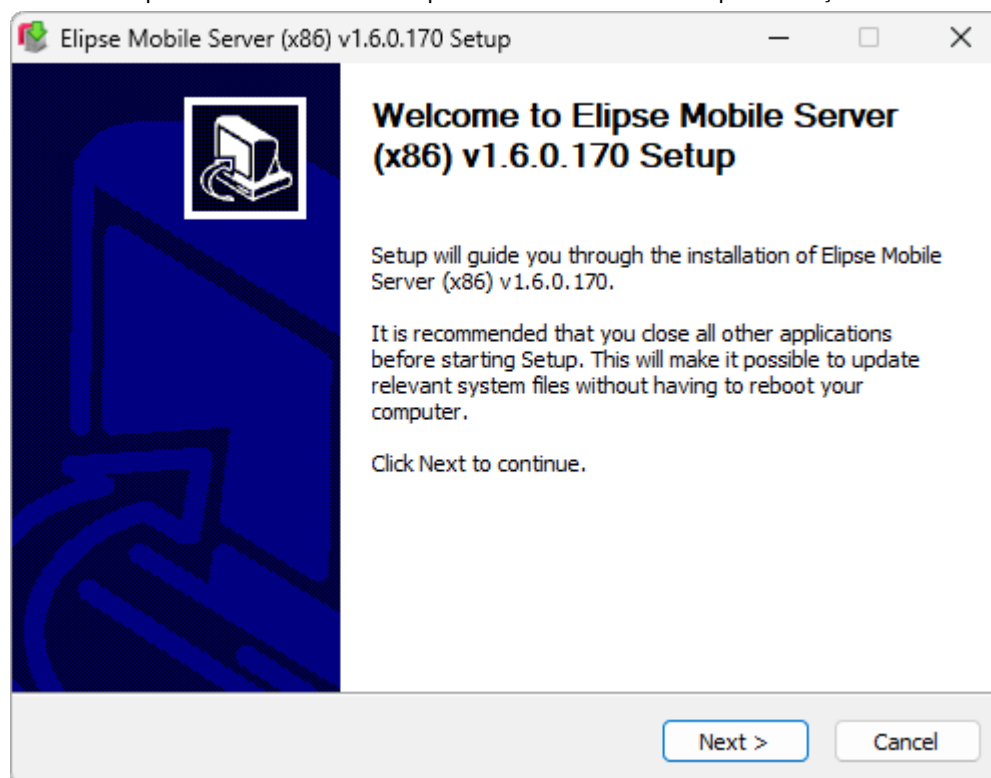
Elipse Mobile Server (x86) v1.6.0.170 Setup

Welcome to Elipse Mobile Server (x86) v1.6.0.170 Setup

Setup will guide you through the installation of Elipse Mobile Server (x86) v1.6.0.170.

It is recommended that you close all other applications before starting Setup. This will make it possible to update relevant system files without having to reboot your computer.

Click Next to continue.

Next >

Cancel